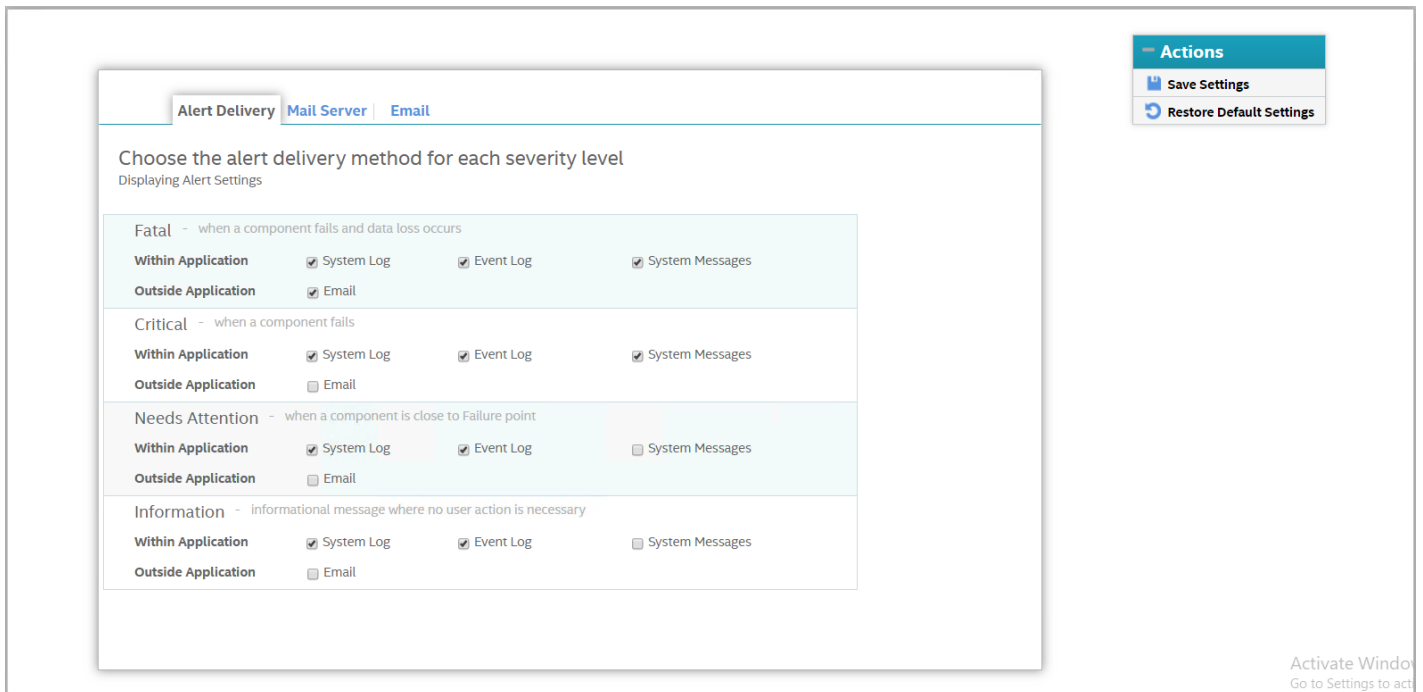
Alert Delivery | Mail Server | Email

Choose the alert delivery method for each severity level
Displaying Alert Settings

Fatal - when a component fails and data loss occurs
Within Application ☑ System Log ☑ Event Log ☑ System Messages
Outside Application ☑ Email

Critical - when a component fails
Within Application ☑ System Log ☑ Event Log ☑ System Messages
Outside Application ☐ Email

Needs Attention - when a component is close to Failure point
Within Application ☑ System Log ☑ Event Log ☐ System Messages
Outside Application ☐ Email

Information - informational message where no user action is necessary
Within Application ☑ System Log ☑ Event Log ☐ System Messages
Outside Application ☐ Email

Actions
Save Settings
Restore Default Settings

Activate Windo
Go to Settings to act